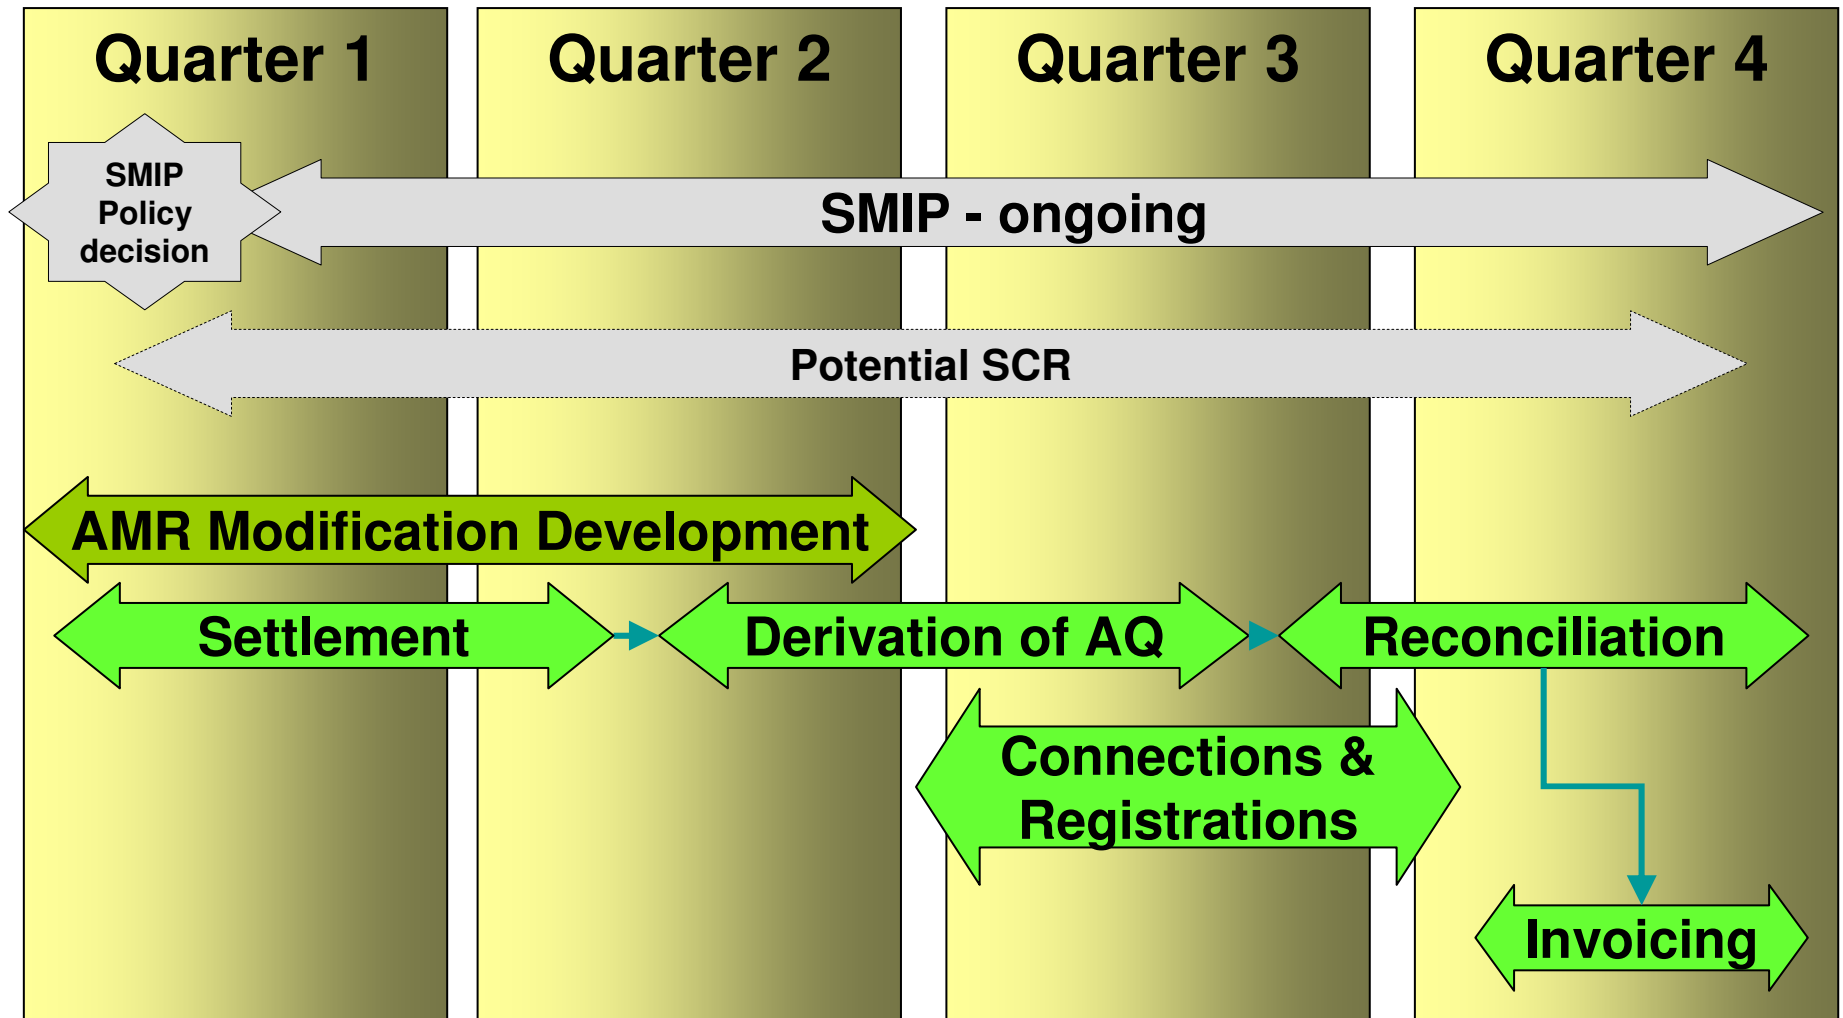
Quarter 1

Quarter 2

Quarter 3

Quarter 4

SMIP Policy decision

SMIP - ongoing

Potential SCR

AMR Modification Development

Settlement

Derivation of AQ

Reconciliation

Connections & Registrations

Invoicing